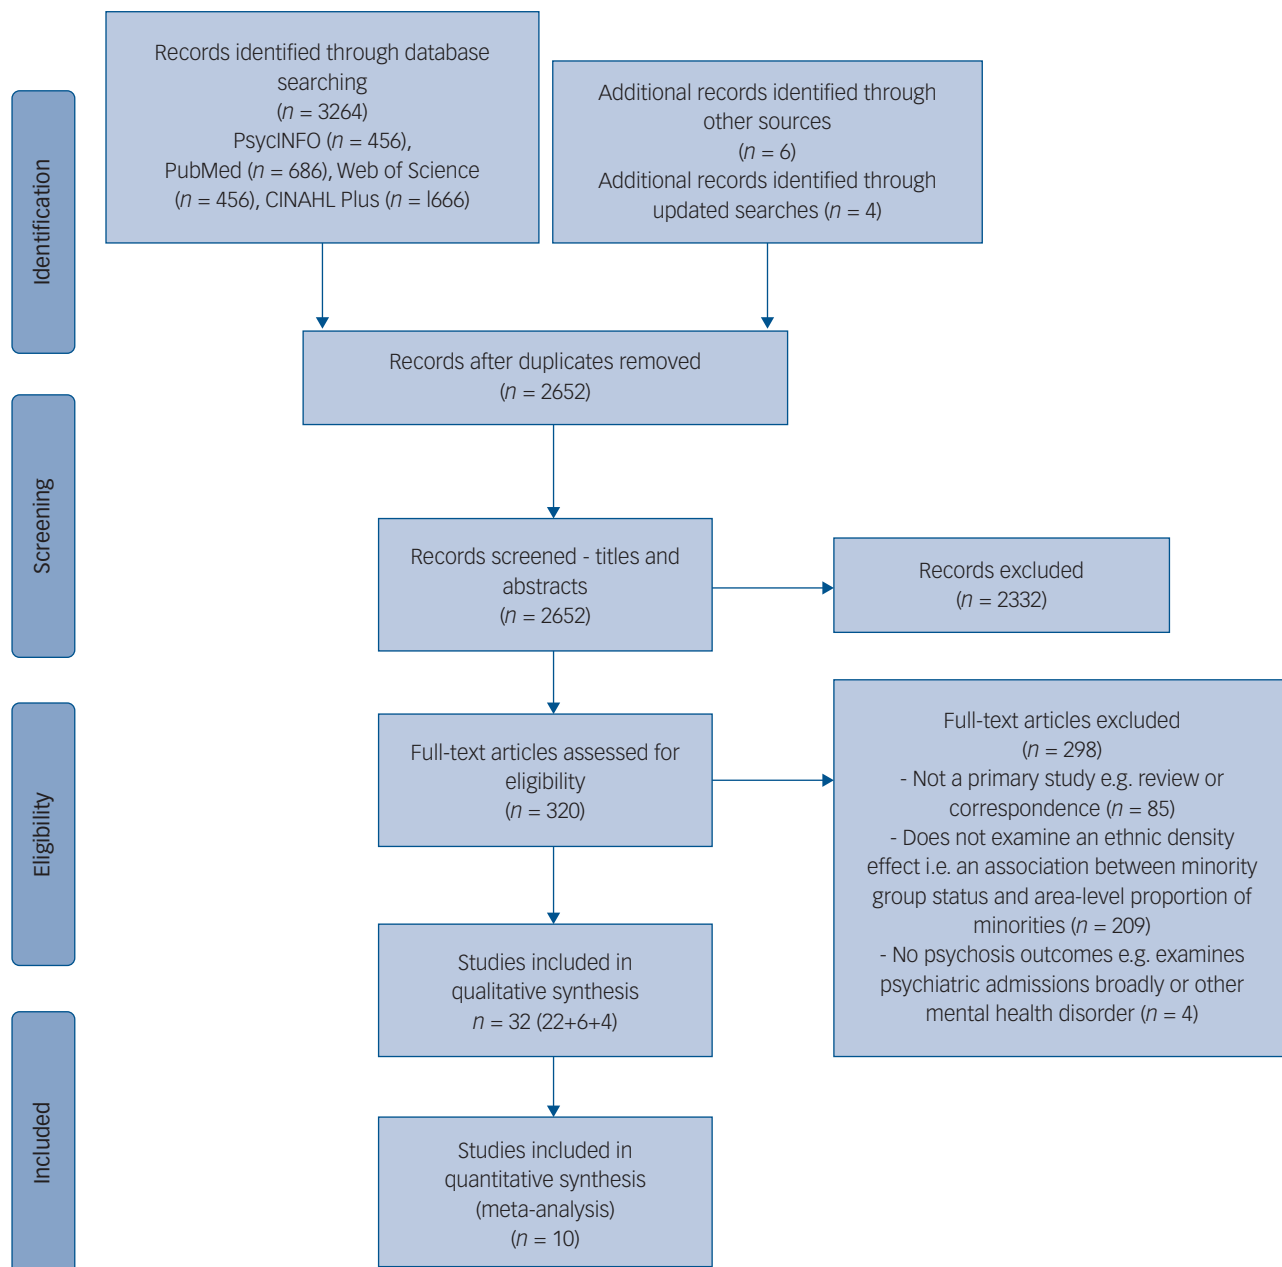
Identification

Records identified through database searching
($n$ = 3264)
PsycINFO ($n$ = 456),
PubMed ($n$ = 686), Web of Science
($n$ = 456), CINAHL Plus ($n$ = l666)

Additional records identified through other sources
($n$ = 6)
Additional records identified through updated searches ($n$ = 4)

Records after duplicates removed
($n$ = 2652)

Screening

Records screened - titles and abstracts
($n$ = 2652)

Records excluded
($n$ = 2332)

Eligibility

Full-text articles assessed for eligibility
($n$ = 320)

Full-text articles excluded
($n$ = 298)
- Not a primary study e.g. review or correspondence ($n$ = 85)
- Does not examine an ethnic density effect i.e. an association between minority group status and area-level proportion of minorities ($n$ = 209)
- No psychosis outcomes e.g. examines psychiatric admissions broadly or other mental health disorder ($n$ = 4)

Studies included in qualitative synthesis
$n$ = 32 (22+6+4)

Included

Studies included in quantitative synthesis
(meta-analysis)
($n$ = 10)